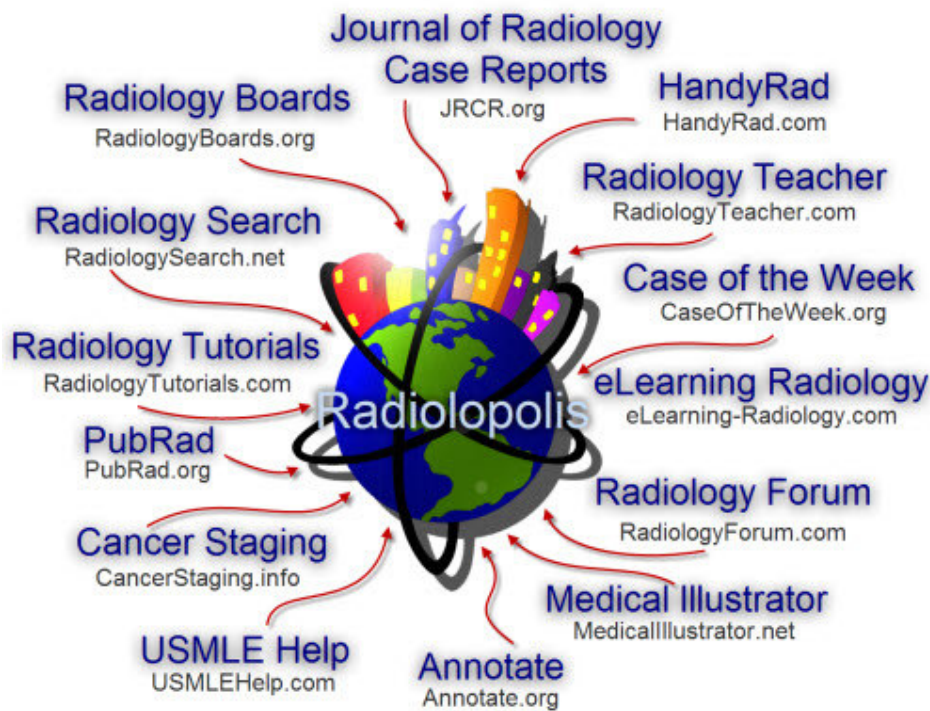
Journal of Radiology Case Reports
JRCR.org

Radiology Boards
RadiologyBoards.org

HandyRad
HandyRad.com

Radiology Teacher
RadiologyTeacher.com

Radiology Search
RadiologySearch.net

Case of the Week
CaseOfTheWeek.org

Radiology Tutorials
RadiologyTutorials.com

eLearning Radiology
eLearning-Radiology.com

Radiolopolis

PubRad
PubRad.org

Radiology Forum
RadiologyForum.com

Cancer Staging
CancerStaging.info

Medical Illustrator
MedicalIllustrator.net

USMLE Help
USMLEHelp.com

Annotate
Annotate.org